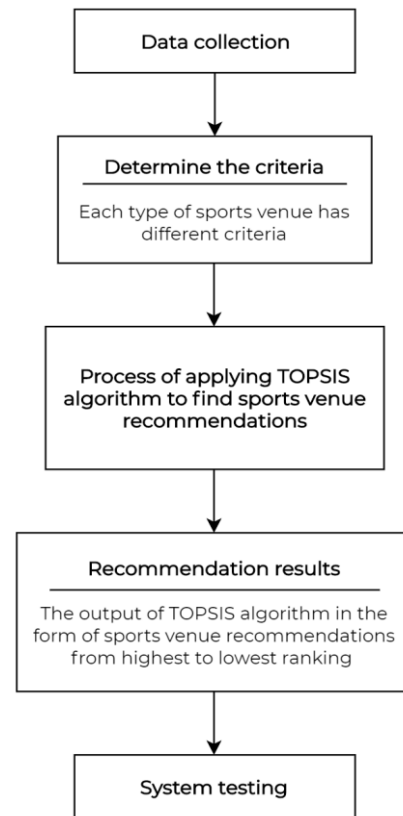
Data collection

Determine the criteria

Each type of sports venue has different criteria

Process of applying TOPSIS algorithm to find sports venue recommendations

Recommendation results

The output of TOPSIS algorithm in the form of sports venue recommendations from highest to lowest ranking

System testing